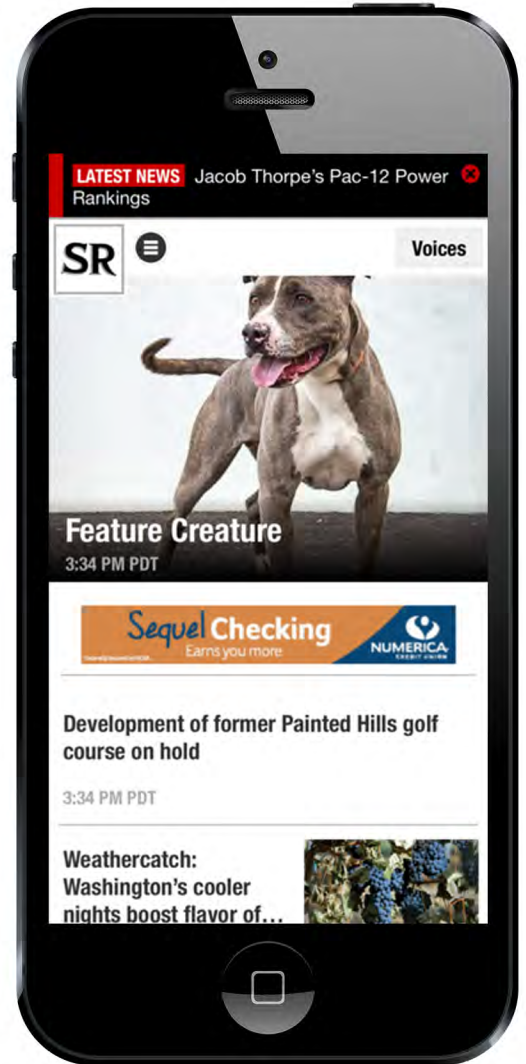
LATEST NEWS Jacob Thorpe's Pac-12 Power Rankings

SR

Voices

Feature Creature

3:34 PM PDT

Sequel Checking
Earns you more
NUMERICA CREDIT UNION

Development of former Painted Hills golf course on hold

3:34 PM PDT

Weathercatch: Washington's cooler nights boost flavor of…